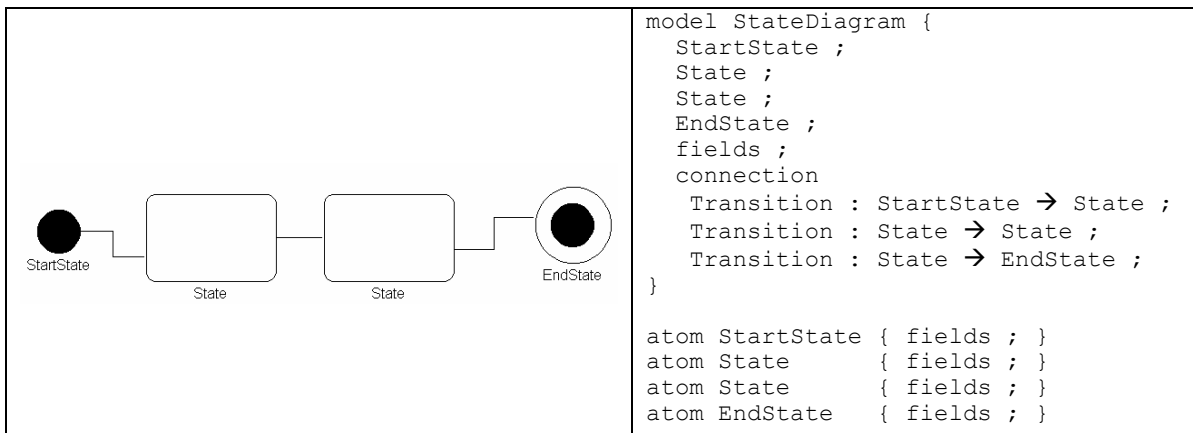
StartState
State
State
EndState

model StateDiagram {
StartState ;
State ;
State ;
EndState ;
fields ;
connection
Transition : StartState → State ;
Transition : State → State ;
Transition : State → EndState ;
}

atom StartState { fields ; }
atom State { fields ; }
atom State { fields ; }
atom EndState { fields ; }